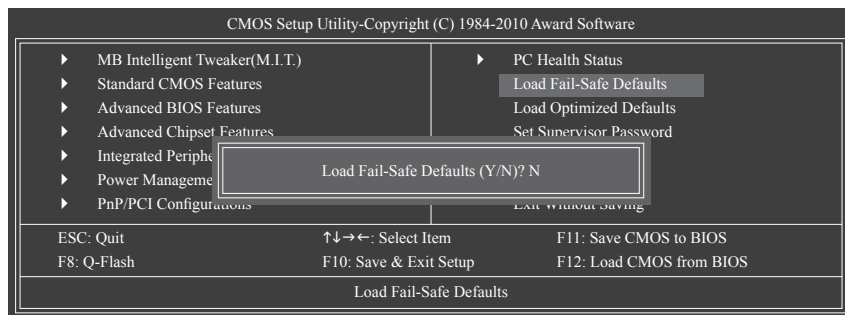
CMOS Setup Utility-Copyright (C) 1984-2010 Award Software

▸ MB Intelligent Tweaker(M.I.T.)
▸ Standard CMOS Features
▸ Advanced BIOS Features
▸ Advanced Chipset Features
▸ Integrated Periphe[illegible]
▸ Power Manageme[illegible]
▸ PnP/PCI Configur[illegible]

▸ PC Health Status
Load Fail-Safe Defaults
Load Optimized Defaults
Set Supervisor Password
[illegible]
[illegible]
Exit Without Saving

Load Fail-Safe Defaults (Y/N)? N

ESC: Quit
↑↓→←: Select Item
F11: Save CMOS to BIOS
F8: Q-Flash
F10: Save & Exit Setup
F12: Load CMOS from BIOS

Load Fail-Safe Defaults